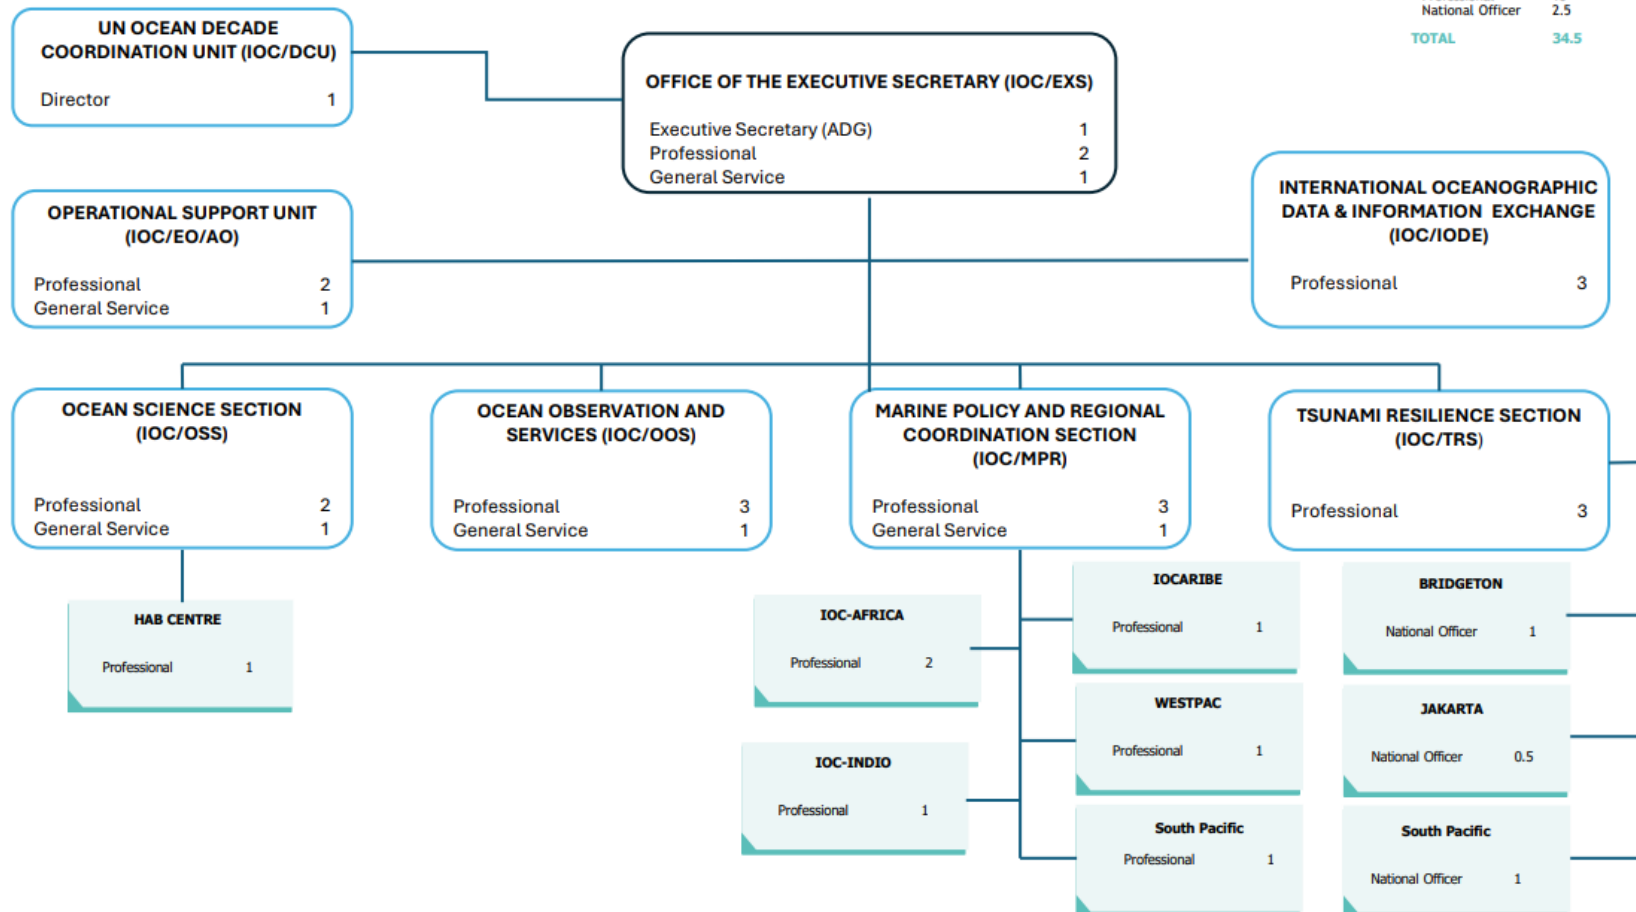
National Officer 2.5
TOTAL 34.5

UN OCEAN DECADE COORDINATION UNIT (IOC/DCU)
Director 1

OFFICE OF THE EXECUTIVE SECRETARY (IOC/EXS)
Executive Secretary (ADG) 1
Professional 2
General Service 1

OPERATIONAL SUPPORT UNIT (IOC/EO/AO)
Professional 2
General Service 1

INTERNATIONAL OCEANOGRAPHIC DATA & INFORMATION EXCHANGE (IOC/IODE)
Professional 3

OCEAN SCIENCE SECTION (IOC/OSS)
Professional 2
General Service 1

OCEAN OBSERVATION AND SERVICES (IOC/OOS)
Professional 3
General Service 1

MARINE POLICY AND REGIONAL COORDINATION SECTION (IOC/MPR)
Professional 3
General Service 1

TSUNAMI RESILIENCE SECTION (IOC/TRS)
Professional 3

HAB CENTRE
Professional 1

IOC-AFRICA
Professional 2

IOC-INDIO
Professional 1

IOCARIBE
Professional 1

WESTPAC
Professional 1

South Pacific
Professional 1

BRIDGETON
National Officer 1

JAKARTA
National Officer 0.5

South Pacific
National Officer 1